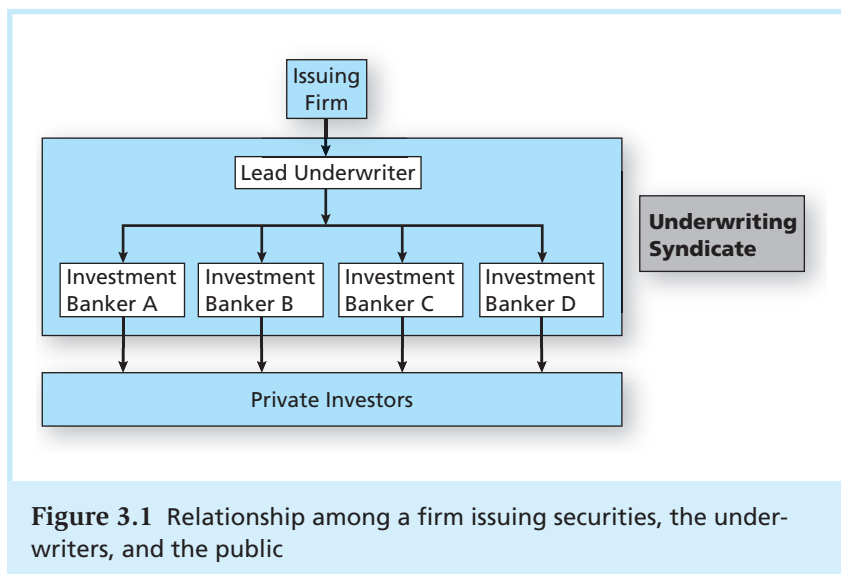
Issuing Firm

Lead Underwriter

Underwriting Syndicate

Investment Banker A

Investment Banker B

Investment Banker C

Investment Banker D

Private Investors

**Figure 3.1** Relationship among a firm issuing securities, the underwriters, and the public